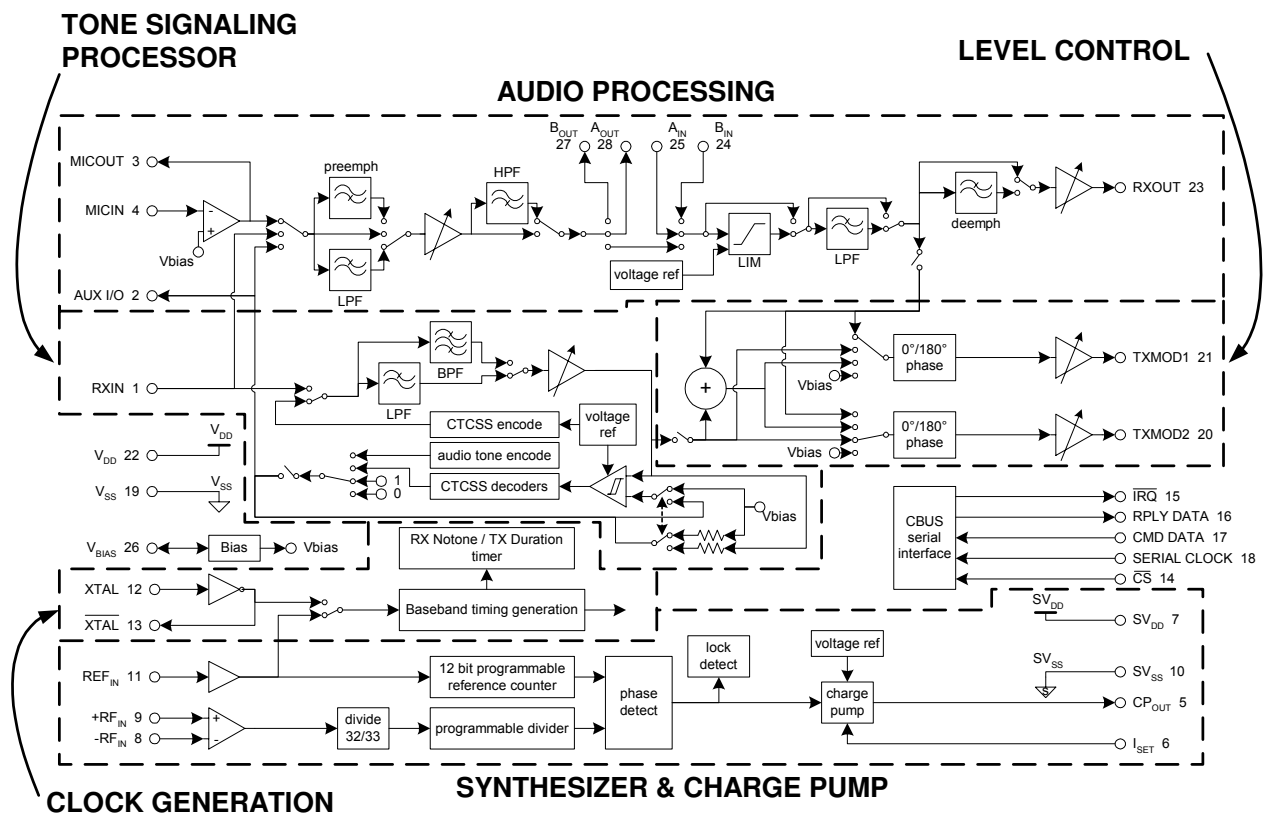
TONE SIGNALING PROCESSOR

LEVEL CONTROL

AUDIO PROCESSING

$B_{OUT}$ 27
$A_{OUT}$ 28
$A_{IN}$ 25
$B_{IN}$ 24

MICOUT 3
MICIN 4
Vbias
AUX I/O 2
preemph
LPF
HPF
voltage ref
LIM
LPF
deemph
RXOUT 23

RXIN 1
BPF
LPF
CTCSS encode
voltage ref
audio tone encode
CTCSS decoders
1
0
Vbias
0°/180° phase
TXMOD1 21
Vbias
0°/180° phase
TXMOD2 20
Vbias

$V_{DD}$
$V_{DD}$ 22
$V_{SS}$ 19
$V_{SS}$
$V_{BIAS}$ 26
Bias
Vbias
RX Notone / TX Duration timer

CBUS serial interface
$\overline{IRQ}$ 15
RPLY DATA 16
CMD DATA 17
SERIAL CLOCK 18
$\overline{CS}$ 14

XTAL 12
$\overline{XTAL}$ 13
Baseband timing generation
$SV_{DD}$
$SV_{DD}$ 7

$REF_{IN}$ 11
12 bit programmable reference counter
lock detect
voltage ref
$SV_{SS}$
$SV_{SS}$ 10
phase detect
charge pump
$CP_{OUT}$ 5
$+RF_{IN}$ 9
$-RF_{IN}$ 8
divide 32/33
programmable divider
$I_{SET}$ 6

SYNTHESIZER & CHARGE PUMP

CLOCK GENERATION